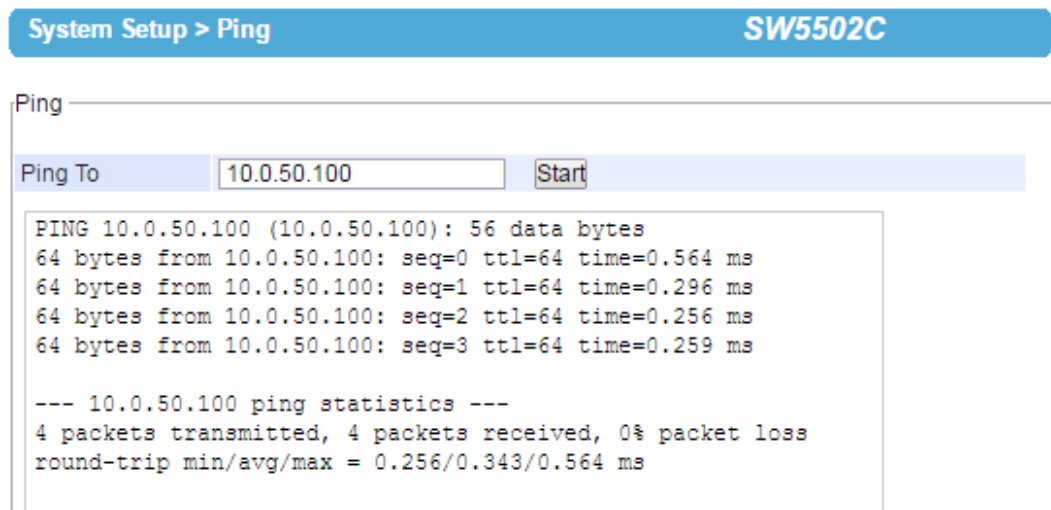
System Setup > Ping

SW5502C

Ping

Ping To 10.0.50.100 Start

PING 10.0.50.100 (10.0.50.100): 56 data bytes
64 bytes from 10.0.50.100: seq=0 ttl=64 time=0.564 ms
64 bytes from 10.0.50.100: seq=1 ttl=64 time=0.296 ms
64 bytes from 10.0.50.100: seq=2 ttl=64 time=0.256 ms
64 bytes from 10.0.50.100: seq=3 ttl=64 time=0.259 ms

--- 10.0.50.100 ping statistics ---
4 packets transmitted, 4 packets received, 0% packet loss
round-trip min/avg/max = 0.256/0.343/0.564 ms